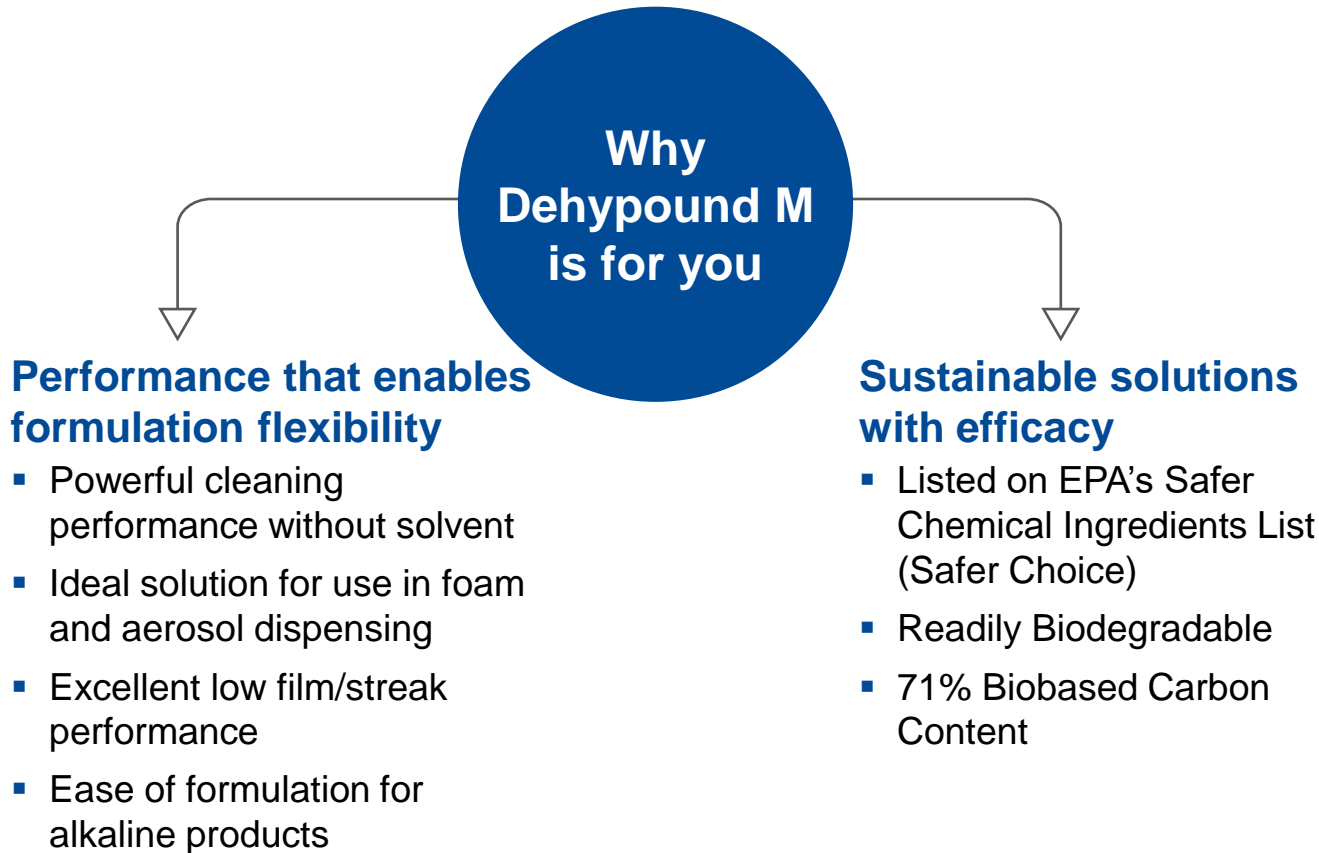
Why Dehypound M is for you

Performance that enables formulation flexibility

- Powerful cleaning performance without solvent
- Ideal solution for use in foam and aerosol dispensing
- Excellent low film/streak performance
- Ease of formulation for alkaline products

Sustainable solutions with efficacy

- Listed on EPA’s Safer Chemical Ingredients List (Safer Choice)
- Readily Biodegradable
- 71% Biobased Carbon Content